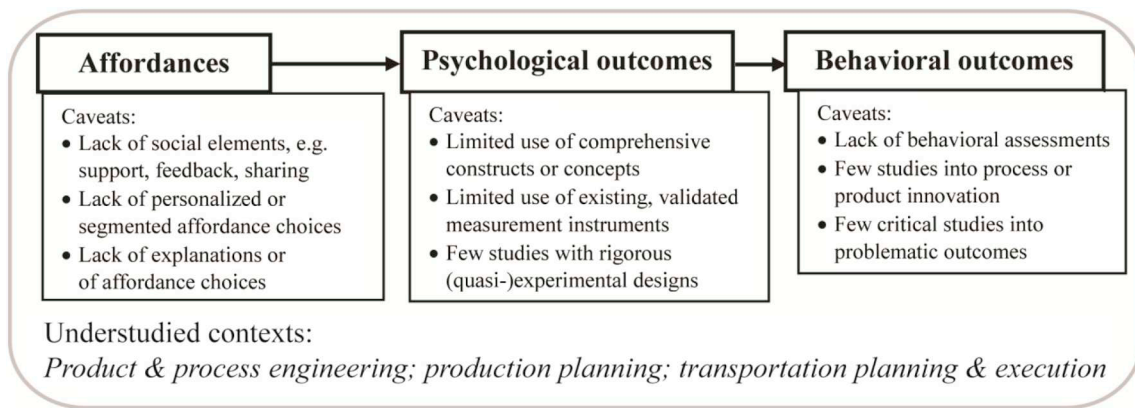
Affordances

Caveats:
• Lack of social elements, e.g. support, feedback, sharing
• Lack of personalized or segmented affordance choices
• Lack of explanations or of affordance choices

Psychological outcomes

Caveats:
• Limited use of comprehensive constructs or concepts
• Limited use of existing, validated measurement instruments
• Few studies with rigorous (quasi-)experimental designs

Behavioral outcomes

Caveats:
• Lack of behavioral assessments
• Few studies into process or product innovation
• Few critical studies into problematic outcomes

Understudied contexts:
*Product & process engineering; production planning; transportation planning & execution*